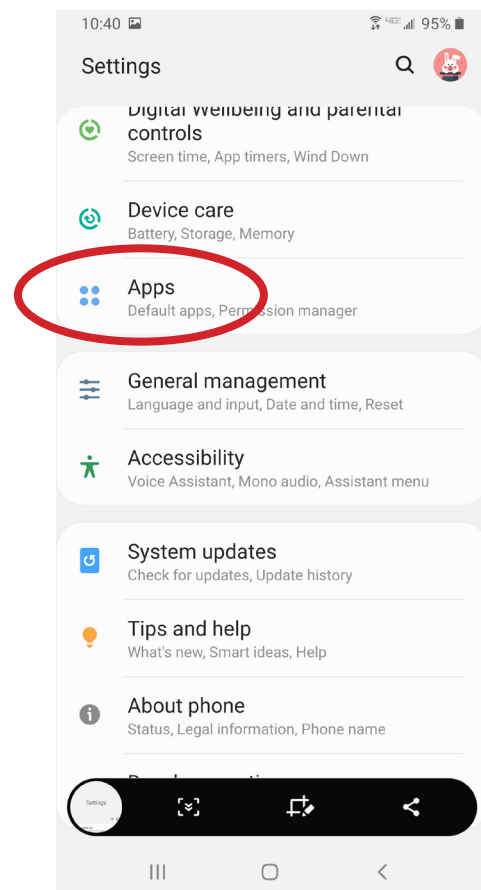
10:40 95%

Settings

Digital Wellbeing and parental controls
Screen time, App timers, Wind Down

Device care
Battery, Storage, Memory

Apps
Default apps, Permission manager

General management
Language and input, Date and time, Reset

Accessibility
Voice Assistant, Mono audio, Assistant menu

System updates
Check for updates, Update history

Tips and help
What's new, Smart ideas, Help

About phone
Status, Legal information, Phone name

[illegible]

Settings